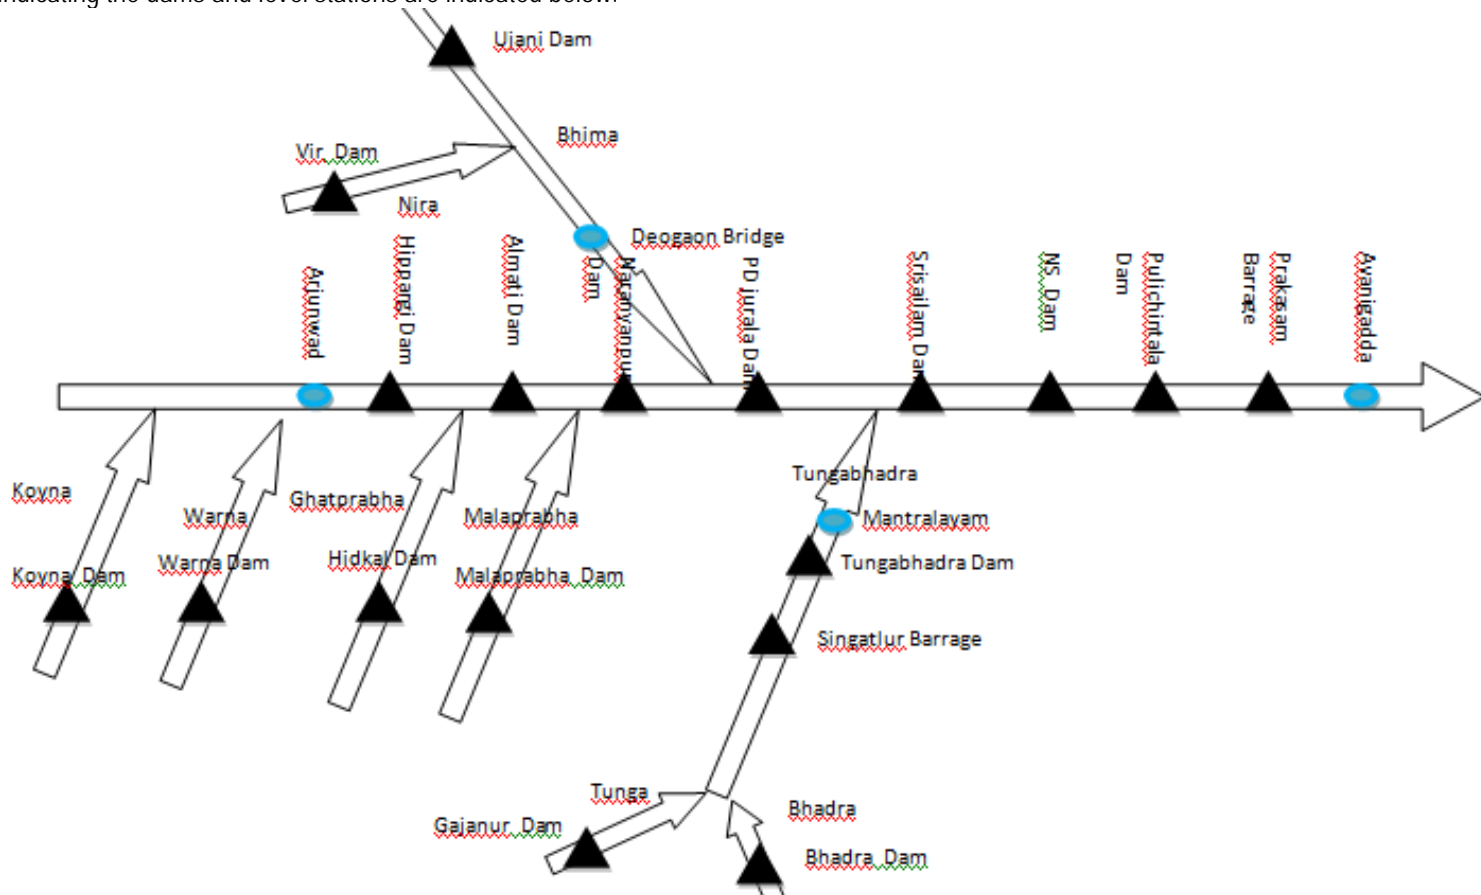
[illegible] the dams and level stations are indicated below:

Ujani Dam

Bhima

Vir Dam

Nira

Deogaon Bridge

Arjunwad

Hippargi Dam

Almati Dam

Narayanpur Dam

PD Jurala Dam

Srisailam Dam

NS Dam

Pulichintala Dam

Prakasam Barrage

Avanigadda

Koyna

Koyna Dam

Warna

Warna Dam

Ghatprabha

Hidkal Dam

Malaprabha

Malaprabha Dam

Tungabhadra

Mantralayam

Tungabhadra Dam

Singatlur Barrage

Tunga

Gajanur Dam

Bhadra

Bhadra Dam